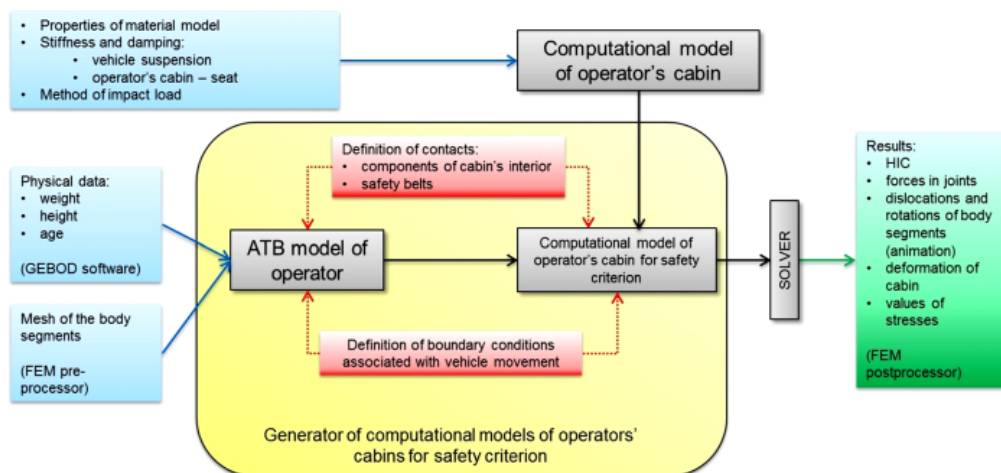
• Properties of material model
• Stiffness and damping:
  • vehicle suspension
  • operator's cabin – seat
• Method of impact load

Computational model of operator's cabin

Physical data:
• weight
• height
• age

(GEBOD software)

Mesh of the body segments

(FEM pre-processor)

Definition of contacts:
• components of cabin's interior
• safety belts

ATB model of operator

Computational model of operator's cabin for safety criterion

Definition of boundary conditions associated with vehicle movement

Generator of computational models of operators' cabins for safety criterion

SOLVER

Results:
• HIC
• forces in joints
• dislocations and rotations of body segments (animation)
• deformation of cabin
• values of stresses

(FEM postprocessor)